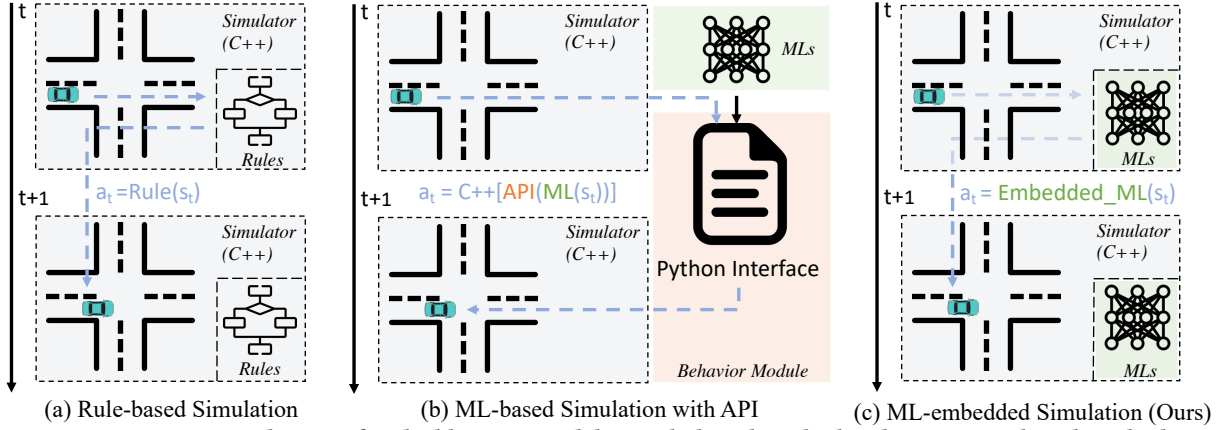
t

Simulator (C++)

Rules

t+1

$a_t$ =Rule($s_t$)

Simulator (C++)

Rules

(a) Rule-based Simulation

t

Simulator (C++)

MLs

t+1

$a_t$ = C++[API(ML($s_t$))]

Simulator (C++)

Python Interface

Behavior Module

(b) ML-based Simulation with API

t

Simulator (C++)

MLs

t+1

$a_t$ = Embedded_ML($s_t$)

Simulator (C++)

MLs

(c) ML-embedded Simulation (Ours)